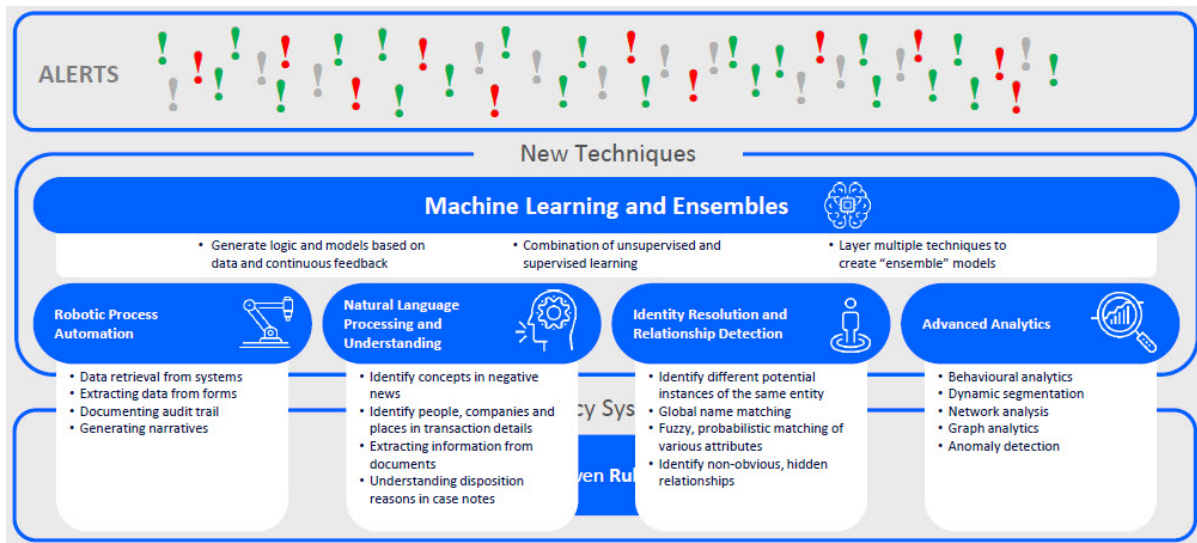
ALERTS

New Techniques

Machine Learning and Ensembles

• Generate logic and models based on data and continuous feedback

• Combination of unsupervised and supervised learning

• Layer multiple techniques to create "ensemble" models

Robotic Process Automation

• Data retrieval from systems
• Extracting data from forms
• Documenting audit trail
• Generating narratives

Natural Language Processing and Understanding

• Identify concepts in negative news
• Identify people, companies and places in transaction details
• Extracting information from documents
• Understanding disposition reasons in case notes

Identity Resolution and Relationship Detection

• Identify different potential instances of the same entity
• Global name matching
• Fuzzy, probabilistic matching of various attributes
• Identify non-obvious, hidden relationships

Advanced Analytics

• Behavioural analytics
• Dynamic segmentation
• Network analysis
• Graph analytics
• Anomaly detection

cy Sys

ven Ru